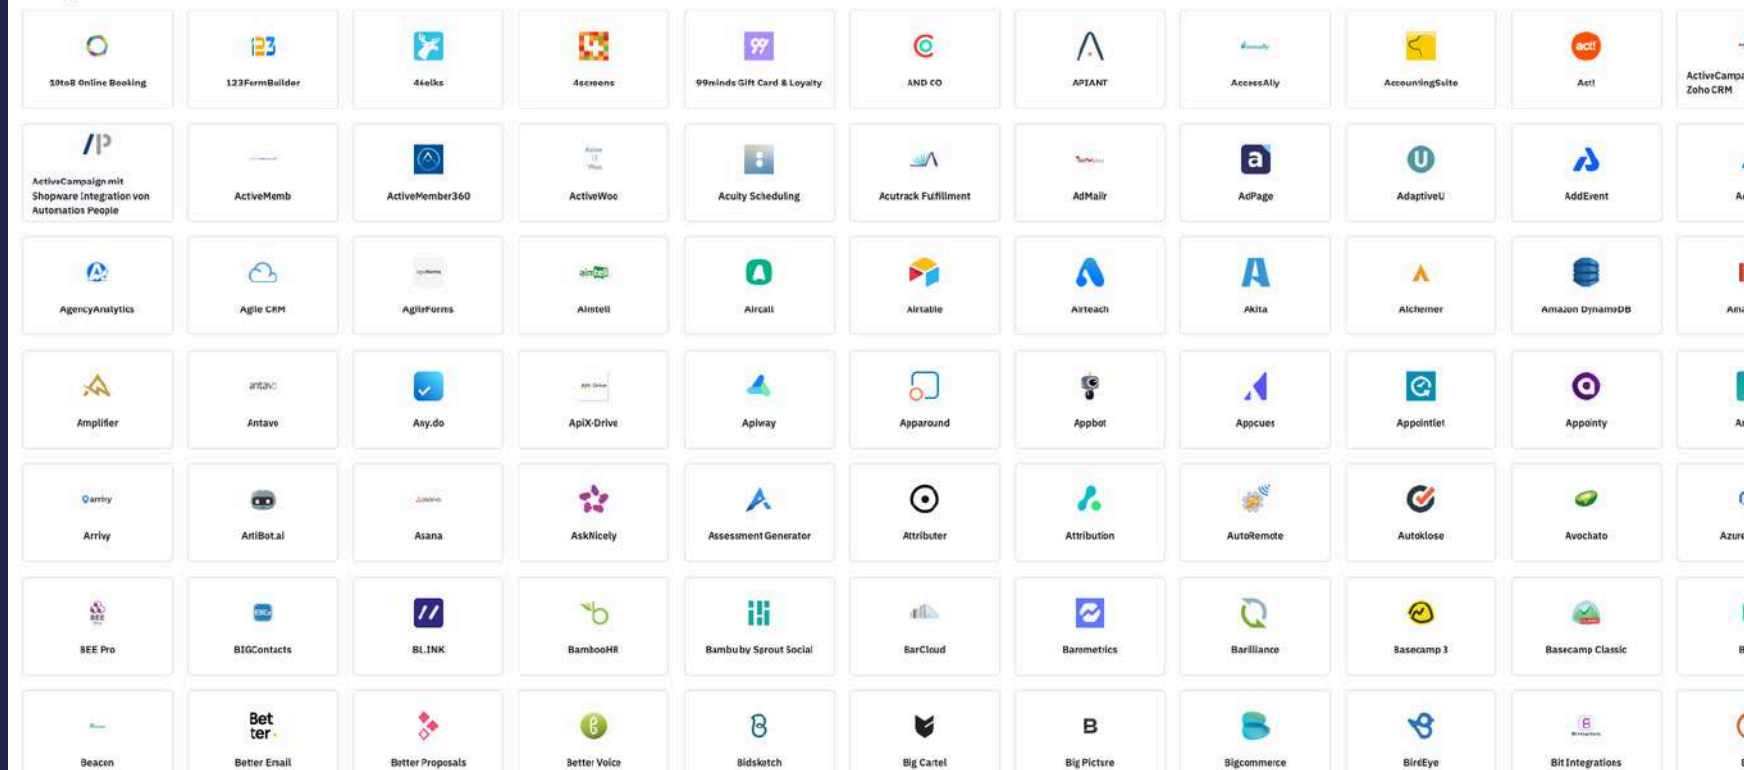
10to8 Online Booking
123FormBuilder
46elks
4screens
99minds Gift Card & Loyalty
AND CO
APIANT
AccessAlly
AccountingSuite
Act!
ActiveCampa Zoho CRM

ActiveCampaign mit Shopware Integration von Automation People
ActiveMemb
ActiveMember360
ActiveWoo
Acuity Scheduling
Acutrack Fulfillment
AdMailr
AdPage
AdaptiveU
AddEvent
A

AgencyAnalytics
Agile CRM
AgileForms
Aimtell
Aircall
Airtable
Airteach
Akita
Alchemer
Amazon DynamoDB
Am

Amplifier
Antave
Any.do
ApiX-Drive
Apiway
Apparound
Appbot
Appcues
Appointlet
Appointy
A

Arrivy
ArtiBot.ai
Asana
AskNicely
Assessment Generator
Attributer
Attribution
AutoRemote
Autoklose
Avochato
Azure

BEE Pro
BIGContacts
BL.INK
BambooHR
Bambu by Sprout Social
BarCloud
Baremetrics
Barilliance
Basecamp 3
Basecamp Classic
B

Beacon
Better Email
Better Proposals
Better Voice
Bidsketch
Big Cartel
Big Picture
Bigcommerce
BirdEye
Bit Integrations